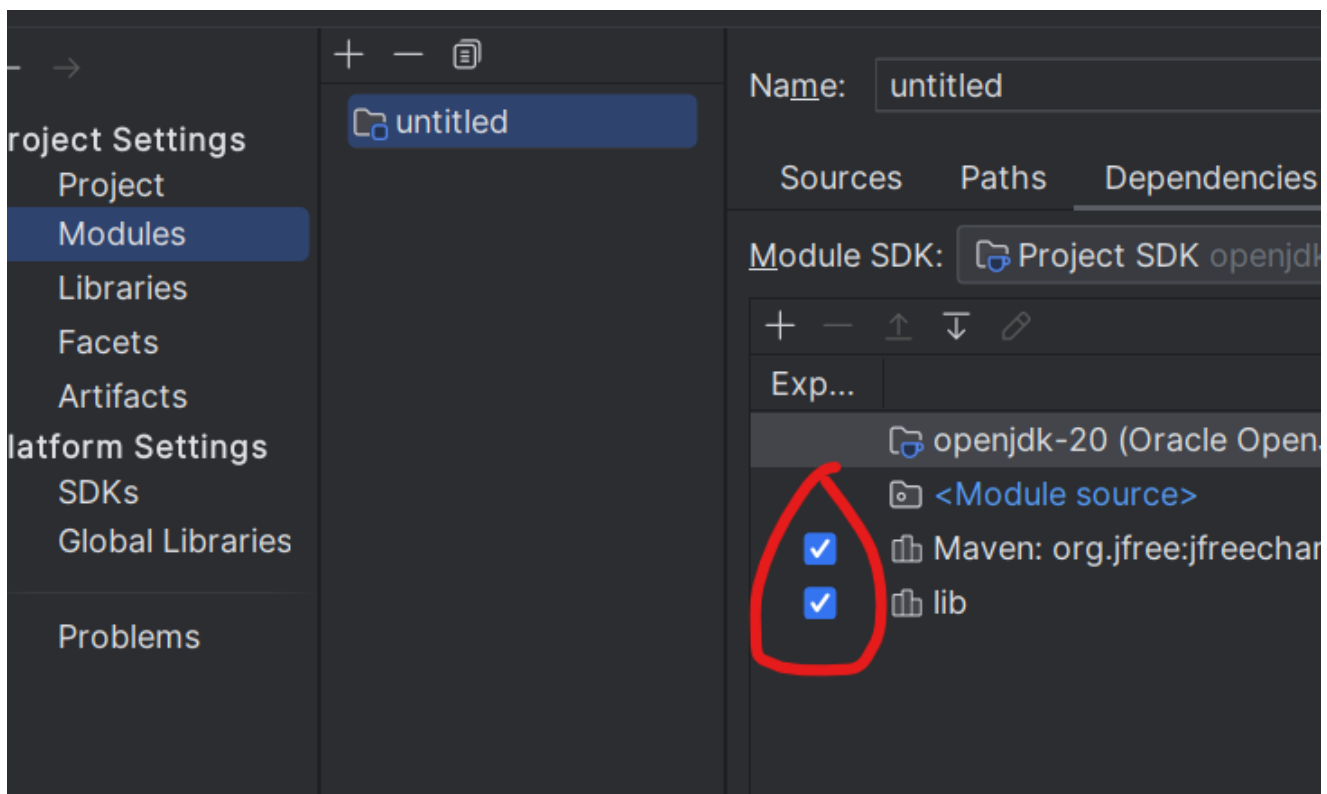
roject Settings
Project
Modules
Libraries
Facets
Artifacts
latform Settings
SDKs
Global Libraries

Problems

+ —

untitled

Name: untitled

Sources Paths Dependencies

Module SDK: Project SDK openjdk

+ —

Exp...

openjdk-20 (Oracle Open
<Module source>
Maven: org.jfree:jfreechar
lib